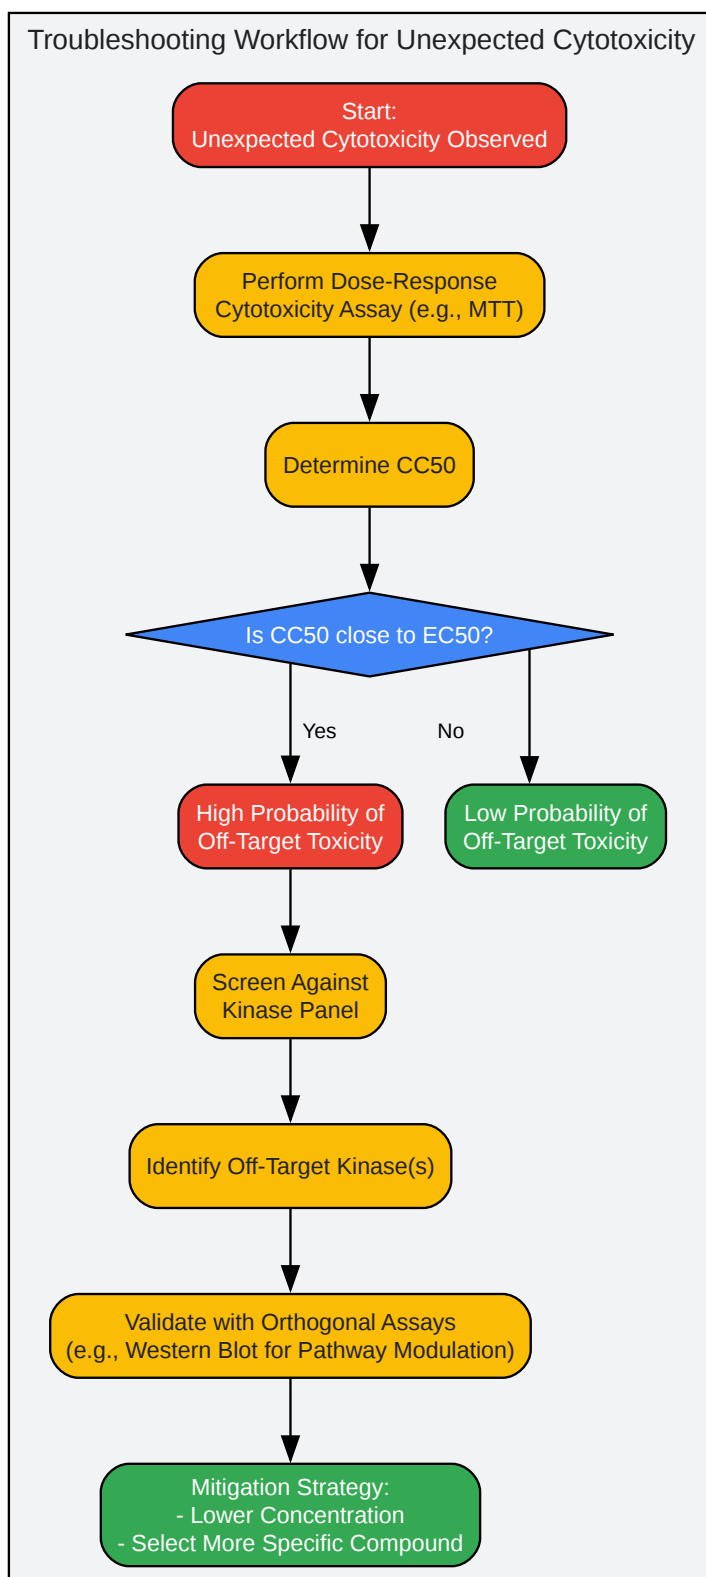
Troubleshooting Workflow for Unexpected Cytotoxicity

Start:
Unexpected Cytotoxicity Observed

Perform Dose-Response
Cytotoxicity Assay (e.g., MTT)

Determine CC50

Is CC50 close to EC50?

Yes

No

High Probability of
Off-Target Toxicity

Low Probability of
Off-Target Toxicity

Screen Against
Kinase Panel

Identify Off-Target Kinase(s)

Validate with Orthogonal Assays
(e.g., Western Blot for Pathway Modulation)

Mitigation Strategy:
- Lower Concentration
- Select More Specific Compound